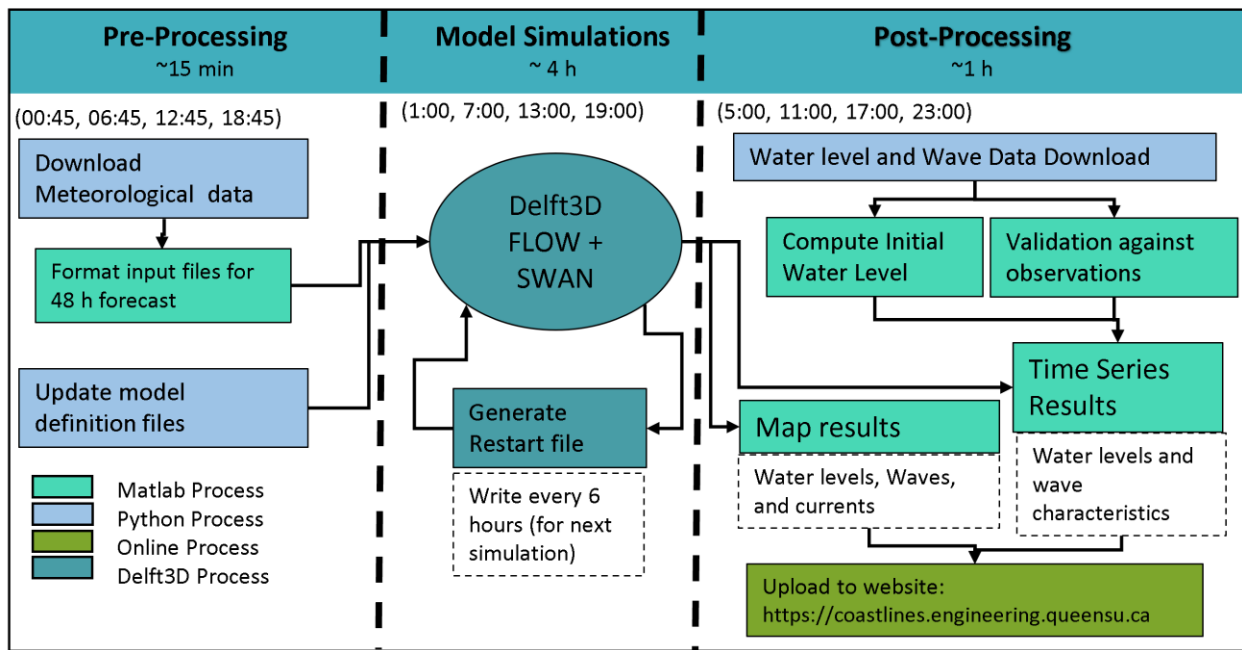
Pre-Processing
~15 min

Model Simulations
~ 4 h

Post-Processing
~1 h

(00:45, 06:45, 12:45, 18:45)

Download Meteorological data

Format input files for 48 h forecast

Update model definition files

Matlab Process
Python Process
Online Process
Delft3D Process

(1:00, 7:00, 13:00, 19:00)

Delft3D FLOW + SWAN

Generate Restart file

Write every 6 hours (for next simulation)

(5:00, 11:00, 17:00, 23:00)

Water level and Wave Data Download

Compute Initial Water Level

Validation against observations

Time Series Results

Map results

Water levels, Waves, and currents

Water levels and wave characteristics

Upload to website:
https://coastlines.engineering.queensu.ca